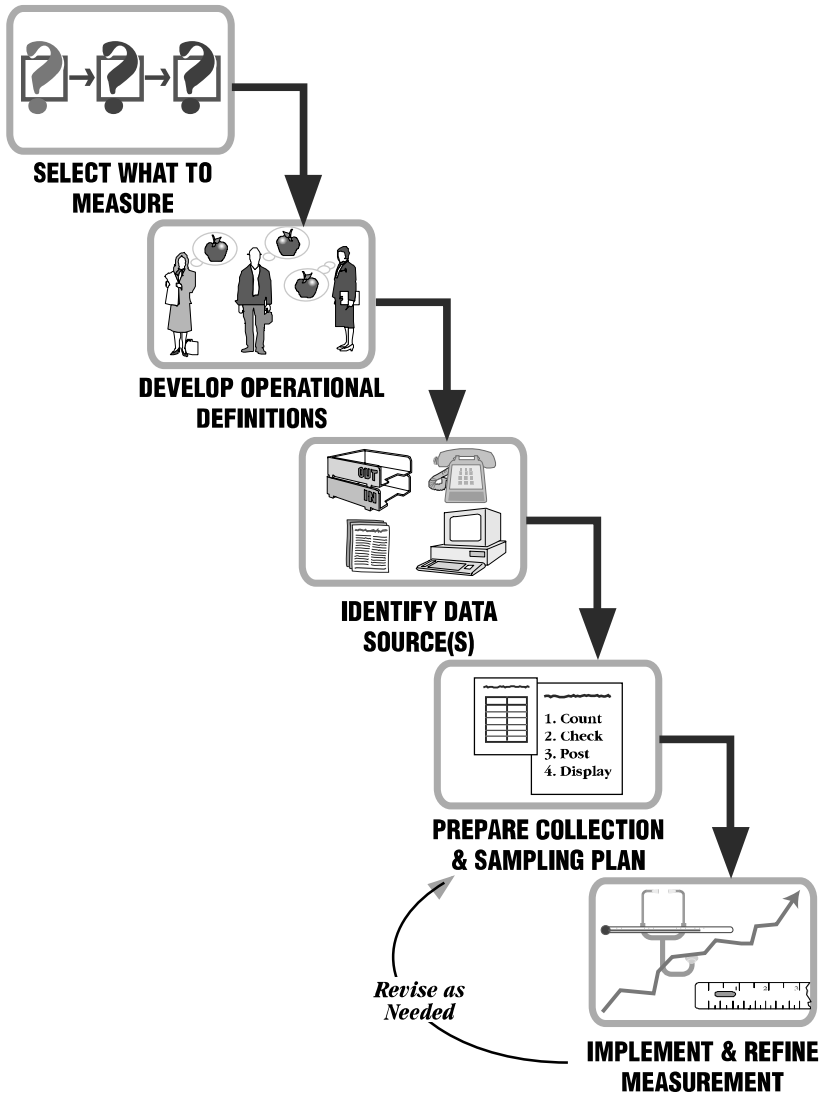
SELECT WHAT TO MEASURE

DEVELOP OPERATIONAL DEFINITIONS

OUT
IN

IDENTIFY DATA SOURCE(S)

1. Count
2. Check
3. Post
4. Display

PREPARE COLLECTION & SAMPLING PLAN

Revise as Needed

IMPLEMENT & REFINE MEASUREMENT